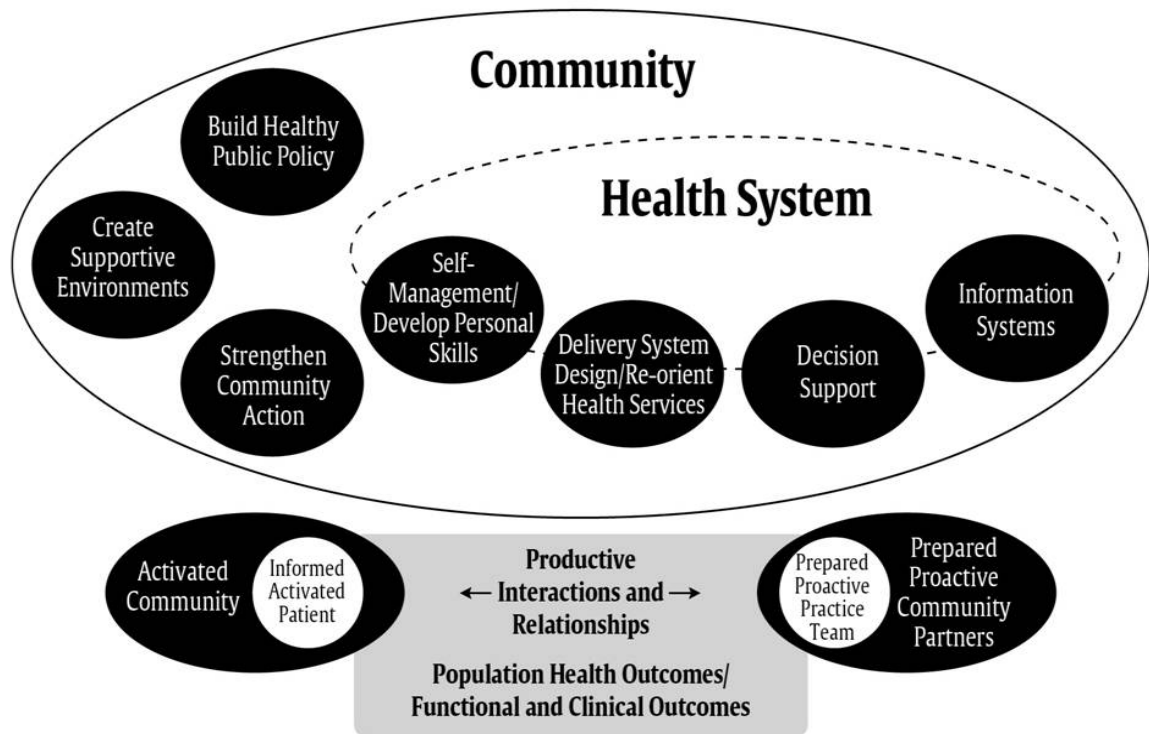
Community

Build Healthy Public Policy

Create Supportive Environments

Strengthen Community Action

Health System

Self-Management/ Develop Personal Skills

Delivery System Design/Re-orient Health Services

Decision Support

Information Systems

Activated Community

Informed Activated Patient

Productive
← Interactions and →
Relationships

Prepared Proactive Practice Team

Prepared Proactive Community Partners

Population Health Outcomes/ Functional and Clinical Outcomes